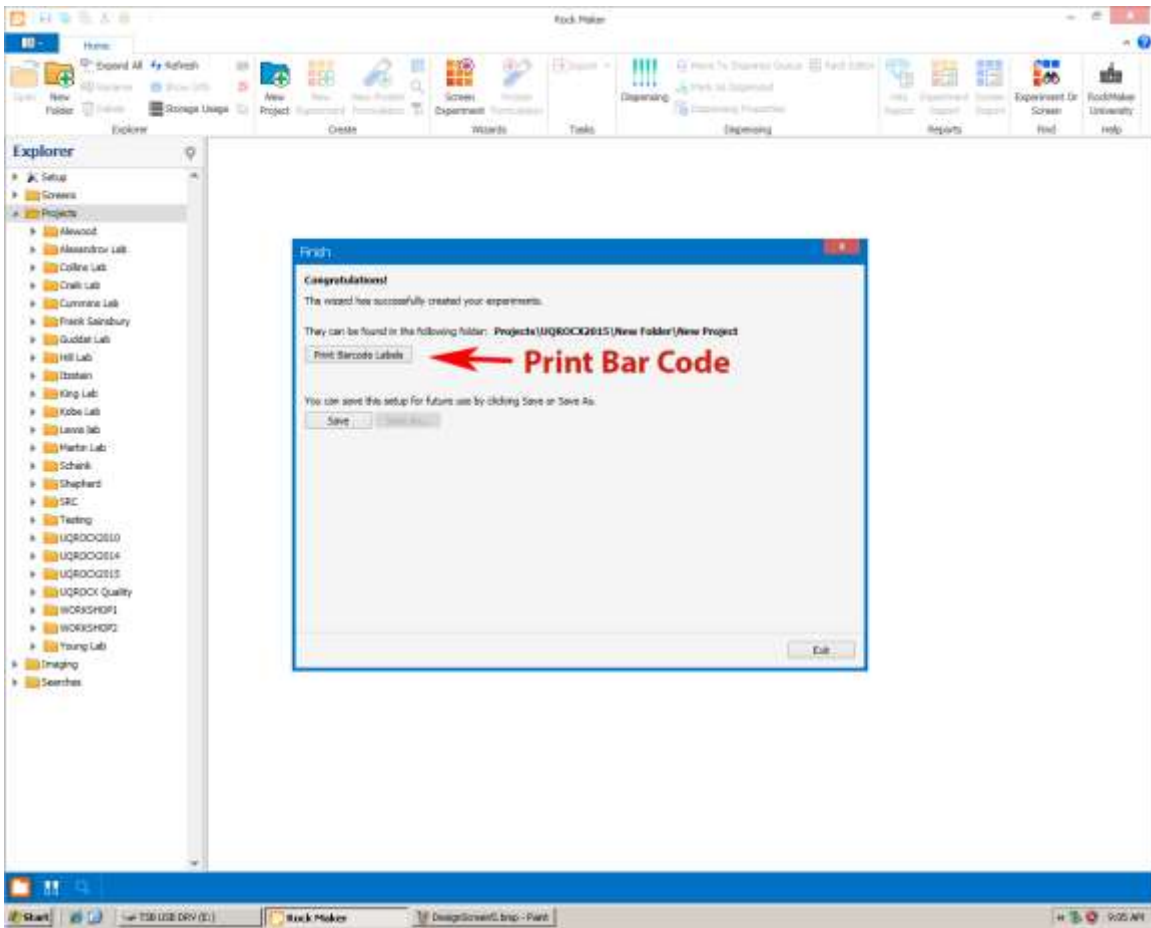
Rock Maker

Home

Expand All Refresh
Rename Show Info
Delete Storage Usage
New Folder
Explorer

New Project
New Experiment
New Protein Formulation
Create

Screen Experiment
Protein Formulation
Wizards

Import
Tasks

Dispensing
Move To Dispense Queue
Mark As Dispensed
Dispensing Properties
Field Editor
Dispensing

Hits Report
Experiment Report
Screen Report
Reports

Experiment Or Screen
Find

RockMaker University
Help

Explorer

Setup
Screens
Projects
Atwood
Alexandrov Lab
Collins Lab
Craik Lab
Cummins Lab
Frank Sainsbury
Guddat Lab
Hill Lab
Ibstein
King Lab
Kobe Lab
Lewis lab
Martin Lab
Schenk
Shepherd
SRC
Testing
UQROCX2010
UQROCX2014
UQROCX2015
UQROCX Quality
WORKSHOP1
WORKSHOP2
Young Lab
Imaging
Searches

Finish

Congratulations!

The wizard has successfully created your experiments.

They can be found in the following folder: Projects\UQROCX2015\New Folder\New Project

Print Barcode Labels

Print Bar Code

You can save this setup for future use by clicking Save or Save As.

Save
Save As...

Exit

Start
TSB USB DRV (E:)
Rock Maker
DesignScreen5.bmp - Paint
9:05 AM